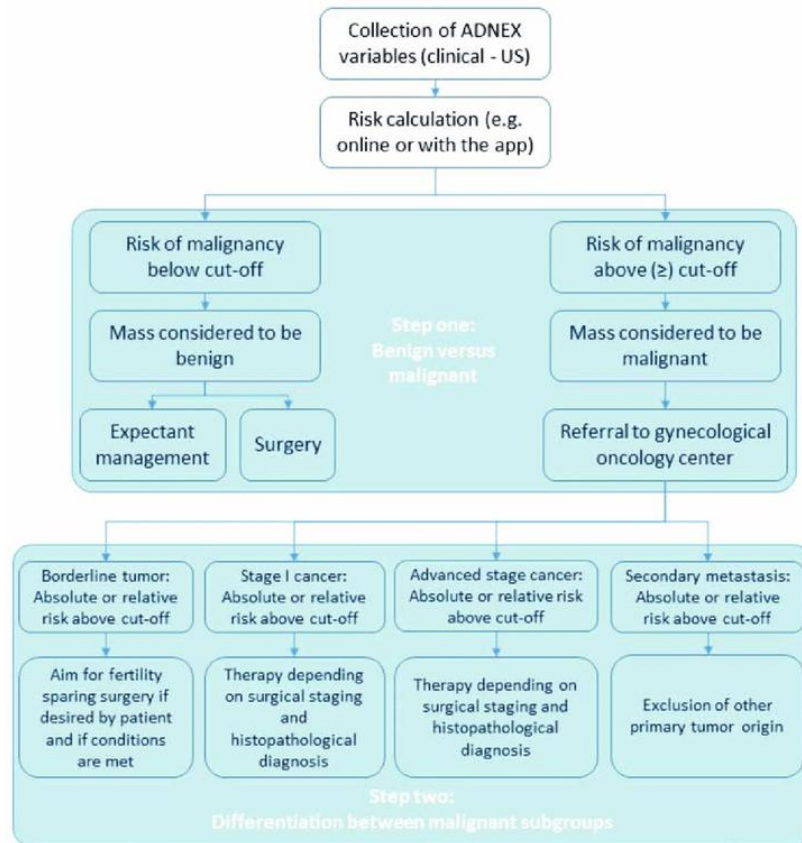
Collection of ADNEX variables (clinical - US)

Risk calculation (e.g. online or with the app)

Risk of malignancy below cut-off

Mass considered to be benign

Expectant management

Surgery

Step one: Benign versus malignant

Risk of malignancy above (≥) cut-off

Mass considered to be malignant

Referral to gynecological oncology center

Borderline tumor: Absolute or relative risk above cut-off

Aim for fertility sparing surgery if desired by patient and if conditions are met

Stage I cancer: Absolute or relative risk above cut-off

Therapy depending on surgical staging and histopathological diagnosis

Advanced stage cancer: Absolute or relative risk above cut-off

Therapy depending on surgical staging and histopathological diagnosis

Secondary metastasis: Absolute or relative risk above cut-off

Exclusion of other primary tumor origin

Step two: Differentiation between malignant subgroups